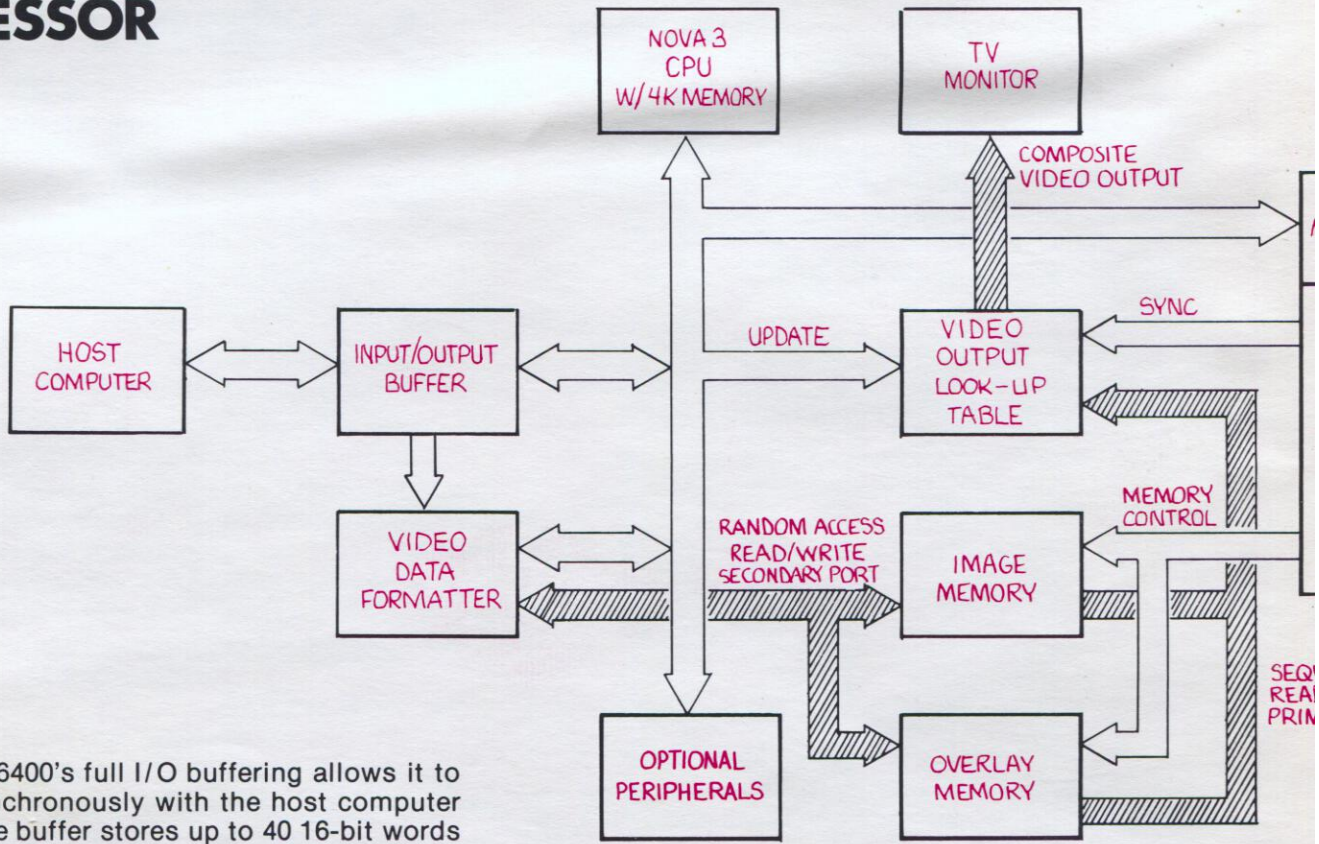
ESSOR

NOVA 3 CPU W/4K MEMORY

TV MONITOR

COMPOSITE VIDEO OUTPUT

HOST COMPUTER

INPUT/OUTPUT BUFFER

UPDATE

VIDEO OUTPUT LOOK-UP TABLE

SYNC

MEMORY CONTROL

VIDEO DATA FORMATTER

RANDOM ACCESS READ/WRITE SECONDARY PORT

IMAGE MEMORY

SEQ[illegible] REA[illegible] PRIM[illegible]

OPTIONAL PERIPHERALS

OVERLAY MEMORY

6400's full I/O buffering allows it to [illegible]chronously with the host computer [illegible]e buffer stores up to 40 16-bit words